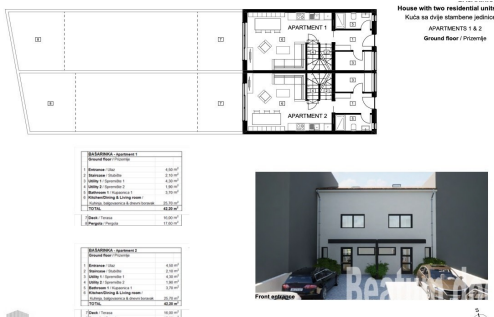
House with two residential units
Kuća sa dvije stambene jedinice
APARTMENTS 1 & 2
Ground floor / Prizemlje

APARTMENT 1
APARTMENT 2

| BAŠARINKA - Apartment 1 | |
|---|---|
| Ground floor / Prizemlje | |
| 1 Entrance / Ulaz | 4,50 m² |
| 2 Staircase / Stubište | 2,10 m² |
| 3 Utility 1 / Spremište 1 | 4,30 m² |
| 4 Utility 2 / Spremište 2 | 1,90 m² |
| 5 Bathroom 1 / Kupaonica 1 | 3,70 m² |
| 6 Kitchen/Dining & Living room / Kuhinja, blagovaonica & dnevni boravak | 25,70 m² |
| TOTAL | 42,20 m² |
| 7 Deck / Terasa | 30,00 m² |
| 8 Pergola / Pergola | 17,60 m² |

| BAŠARINKA - Apartment 2 | |
|---|---|
| Ground floor / Prizemlje | |
| 1 Entrance / Ulaz | 4,50 m² |
| 2 Staircase / Stubište | 2,10 m² |
| 3 Utility 1 / Spremište 1 | 4,30 m² |
| 4 Utility 2 / Spremište 2 | 1,90 m² |
| 5 Bathroom 1 / Kupaonica 1 | 3,70 m² |
| 6 Kitchen/Dining & Living room / Kuhinja, blagovaonica & dnevni boravak | 25,70 m² |
| TOTAL | 42,20 m² |
| 7 Deck / Terasa | 30,00 m² |

Front entrance